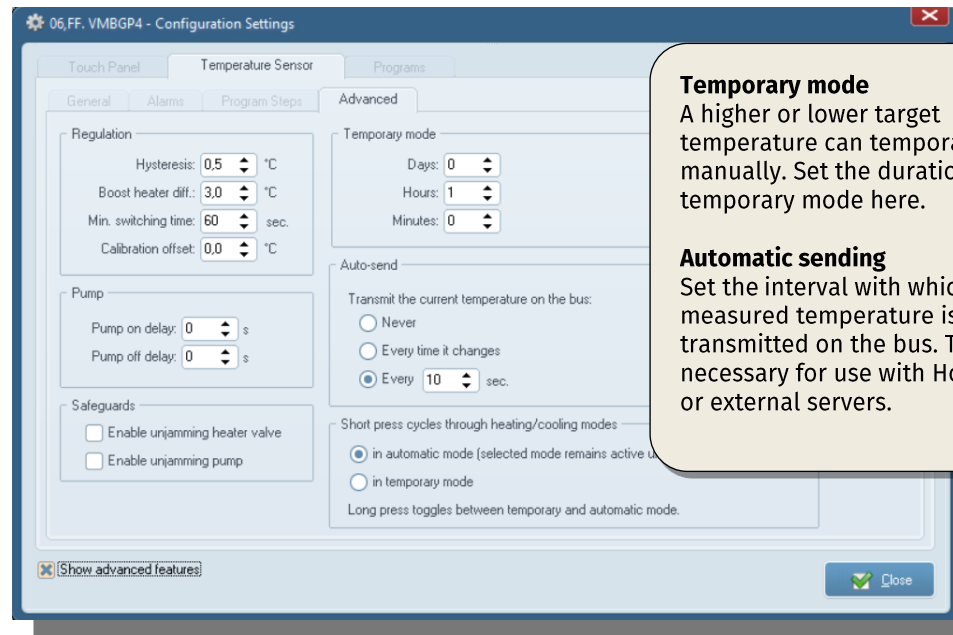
06,FF. VMBGP4 - Configuration Settings

Touch Panel | Temperature Sensor | Programs

General | Alarms | Program Steps | Advanced

Regulation
Hysteresis: 0,5 °C
Boost heater diff.: 3,0 °C
Min. switching time: 60 sec.
Calibration offset: 0,0 °C

Pump
Pump on delay: 0 s
Pump off delay: 0 s

Safeguards
Enable unjamming heater valve
Enable unjamming pump

Temporary mode
Days: 0
Hours: 1
Minutes: 0

Auto-send
Transmit the current temperature on the bus:
Never
Every time it changes
Every 10 sec.

Short press cycles through heating/cooling modes
in automatic mode (selected mode remains active u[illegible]
in temporary mode
Long press toggles between temporary and automatic mode.

Show advanced features

Close

**Temporary mode**
A higher or lower target temperature can tempora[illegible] manually. Set the duratio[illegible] temporary mode here.

**Automatic sending**
Set the interval with whic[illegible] measured temperature is transmitted on the bus. T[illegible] necessary for use with Ho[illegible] or external servers.